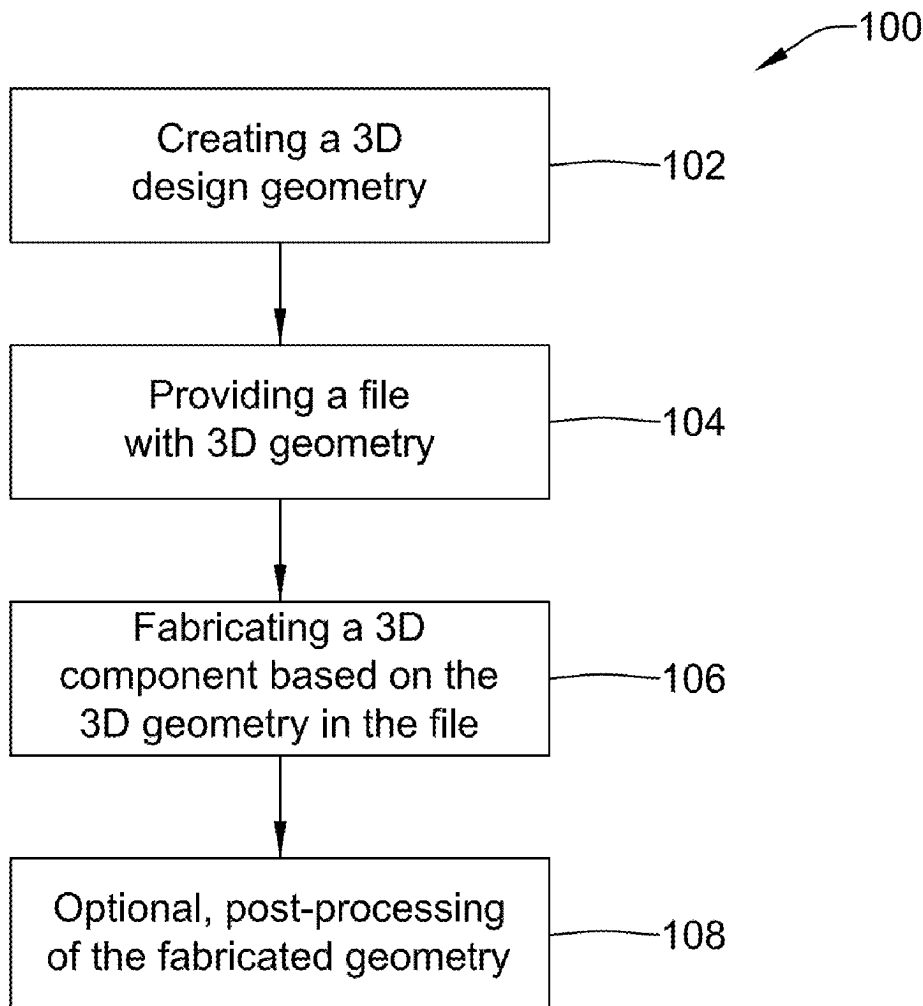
100

Creating a 3D design geometry

102

Providing a file with 3D geometry

104

Fabricating a 3D component based on the 3D geometry in the file

106

Optional, post-processing of the fabricated geometry

108